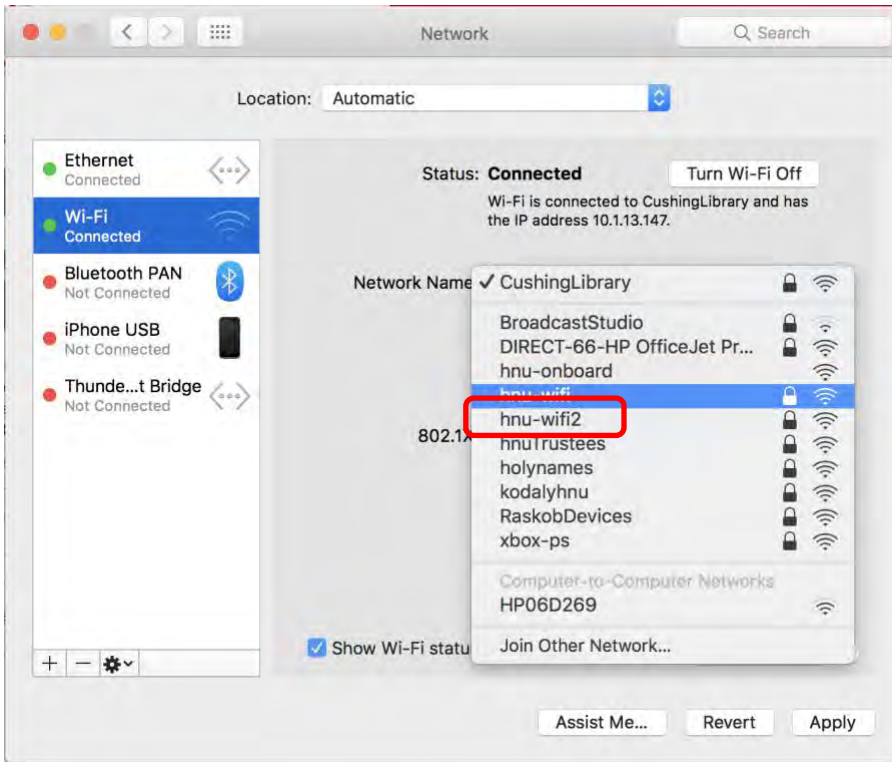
Network

Search

Location: Automatic

Ethernet
Connected

Wi-Fi
Connected

Bluetooth PAN
Not Connected

iPhone USB
Not Connected

Thunde...t Bridge
Not Connected

+ − 

Status: Connected

Turn Wi-Fi Off

Wi-Fi is connected to CushingLibrary and has the IP address 10.1.13.147.

Network Name

✓ CushingLibrary

BroadcastStudio
DIRECT-66-HP OfficeJet Pr...
hnu-onboard
hnu-wifi
hnu-wifi2
hnuTrustees
holynames
kodalyhnu
RaskobDevices
xbox-ps

Computer-to-Computer Networks
HP06D269

Join Other Network...

802.1X

Show Wi-Fi statu

Assist Me...

Revert

Apply